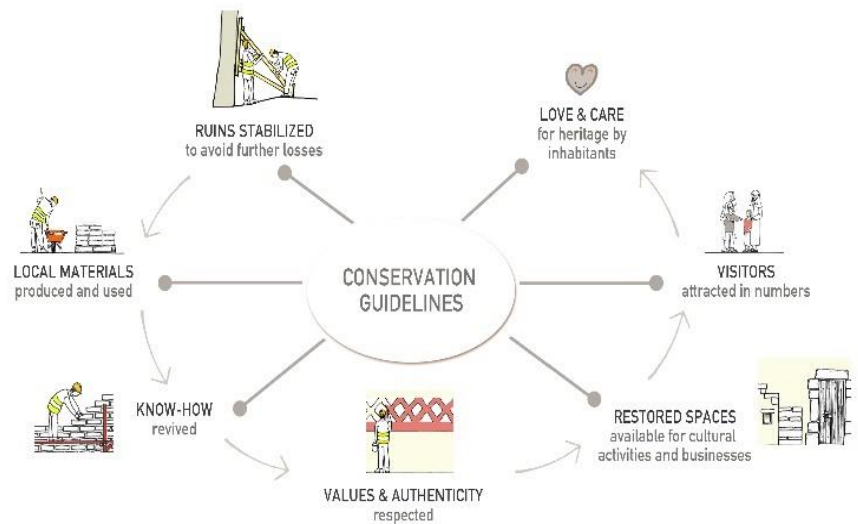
RUINS STABILIZED
to avoid further losses

LOVE & CARE
for heritage by inhabitants

LOCAL MATERIALS
produced and used

CONSERVATION GUIDELINES

VISITORS
attracted in numbers

KNOW-HOW
revived

RESTORED SPACES
available for cultural activities and businesses

VALUES & AUTHENTICITY
respected